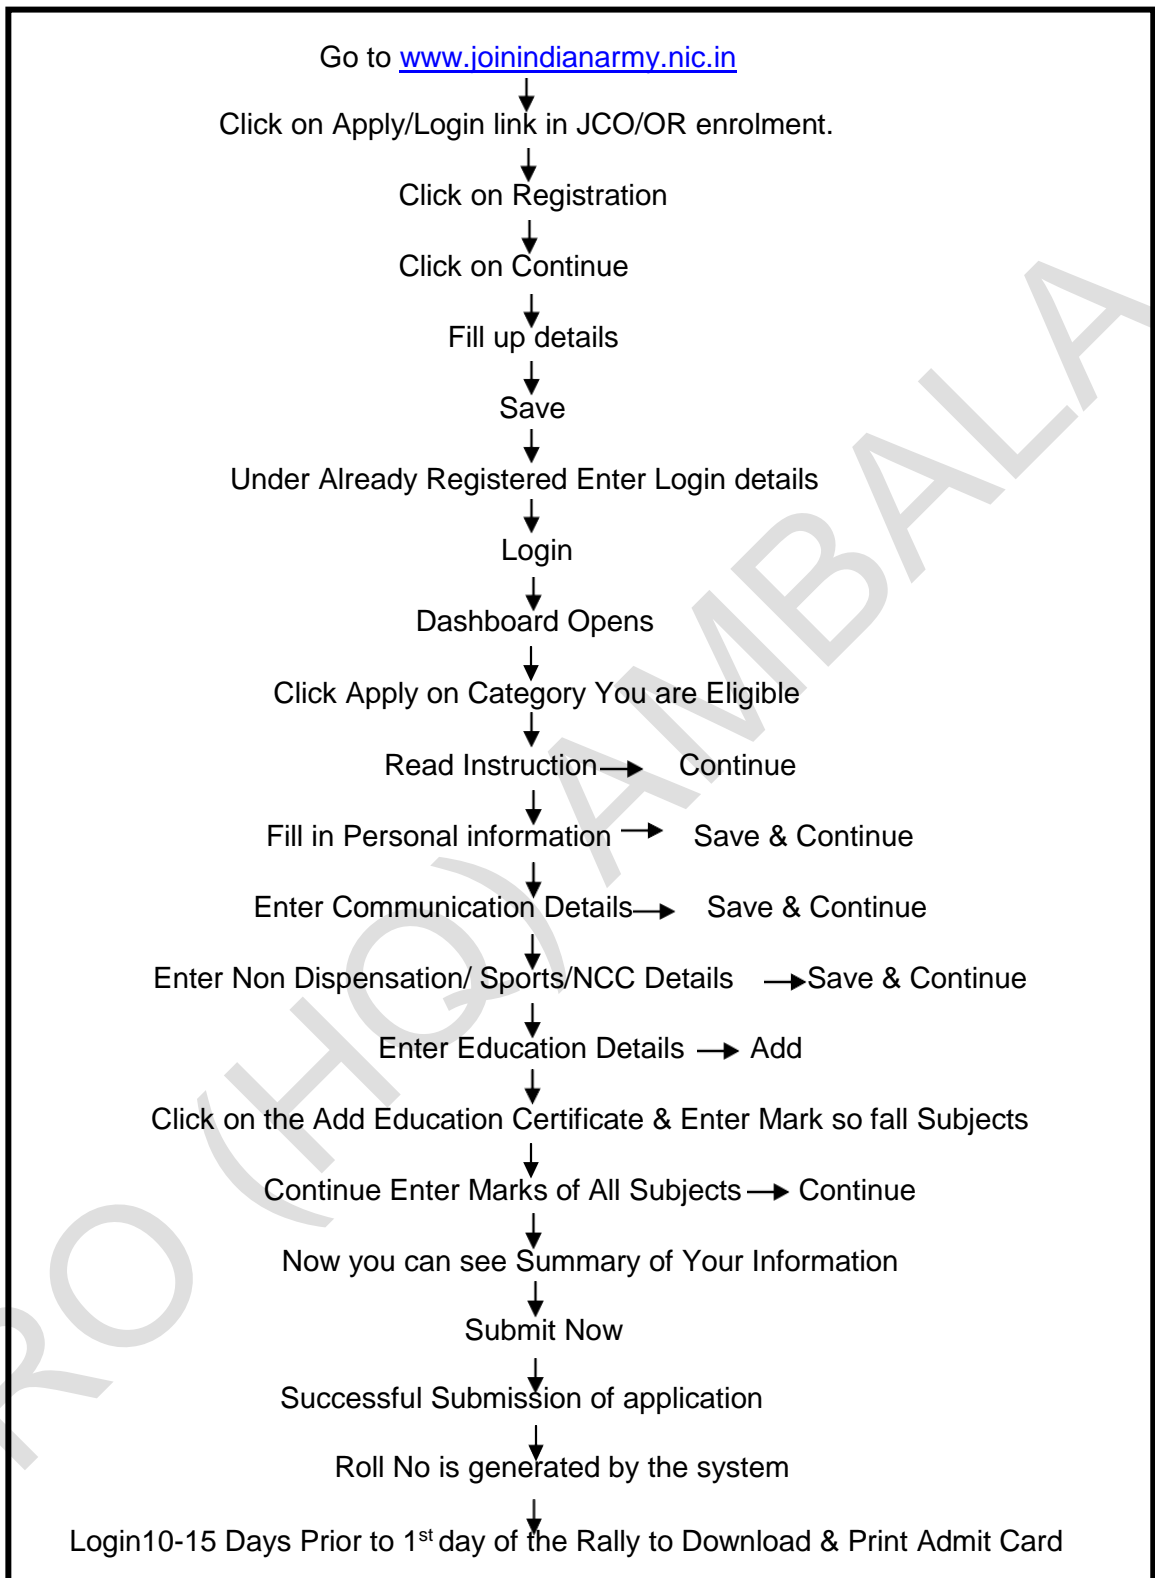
Go to www.joinindianarmy.nic.in

Click on Apply/Login link in JCO/OR enrolment.

Click on Registration

Click on Continue

Fill up details

Save

Under Already Registered Enter Login details

Login

Dashboard Opens

Click Apply on Category You are Eligible

Read Instruction → Continue

Fill in Personal information → Save & Continue

Enter Communication Details → Save & Continue

Enter Non Dispensation/ Sports/NCC Details → Save & Continue

Enter Education Details → Add

Click on the Add Education Certificate & Enter Mark so fall Subjects

Continue Enter Marks of All Subjects → Continue

Now you can see Summary of Your Information

Submit Now

Successful Submission of application

Roll No is generated by the system

Login10-15 Days Prior to 1$^{st}$ day of the Rally to Download & Print Admit Card

RO (HQ) AMBALA